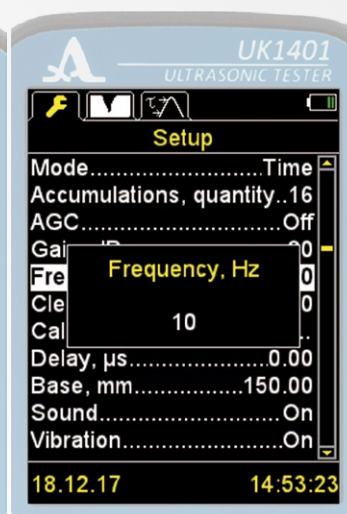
UK1401
ULTRASONIC TESTER

Setup

Mode..........................Time
Accumulations, quantity..16
AGC..............................Off
Gai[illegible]0
Fre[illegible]0
Cle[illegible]0
Cal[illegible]

Frequency, Hz
10

Delay, µs......................0.00
Base, mm...............150.00
Sound............................On
Vibration........................On

18.12.17 14:53:23